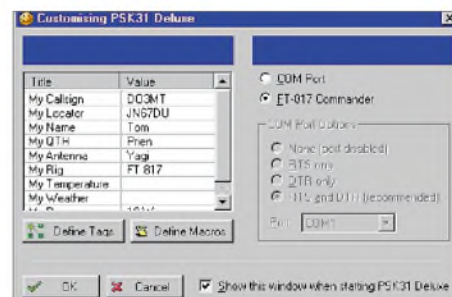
Customising PSK31 Deluxe

| Title | Value |
|---|---|
| My Callsign | DO3MT |
| My Locator | JN67DU |
| My Name | Tom |
| My QTH | Prien |
| My Antenna | Yagi |
| My Rig | FT 817 |
| My Temperature | |
| My Weather | |

Define Tags
Define Macros

COM Port
FT-817 Commander

COM Port Options
None (port disabled)
RTS only
DTR only
RTS and DTR (recommended)
Port COM1

OK
Cancel
Show this window when starting PSK31 Deluxe